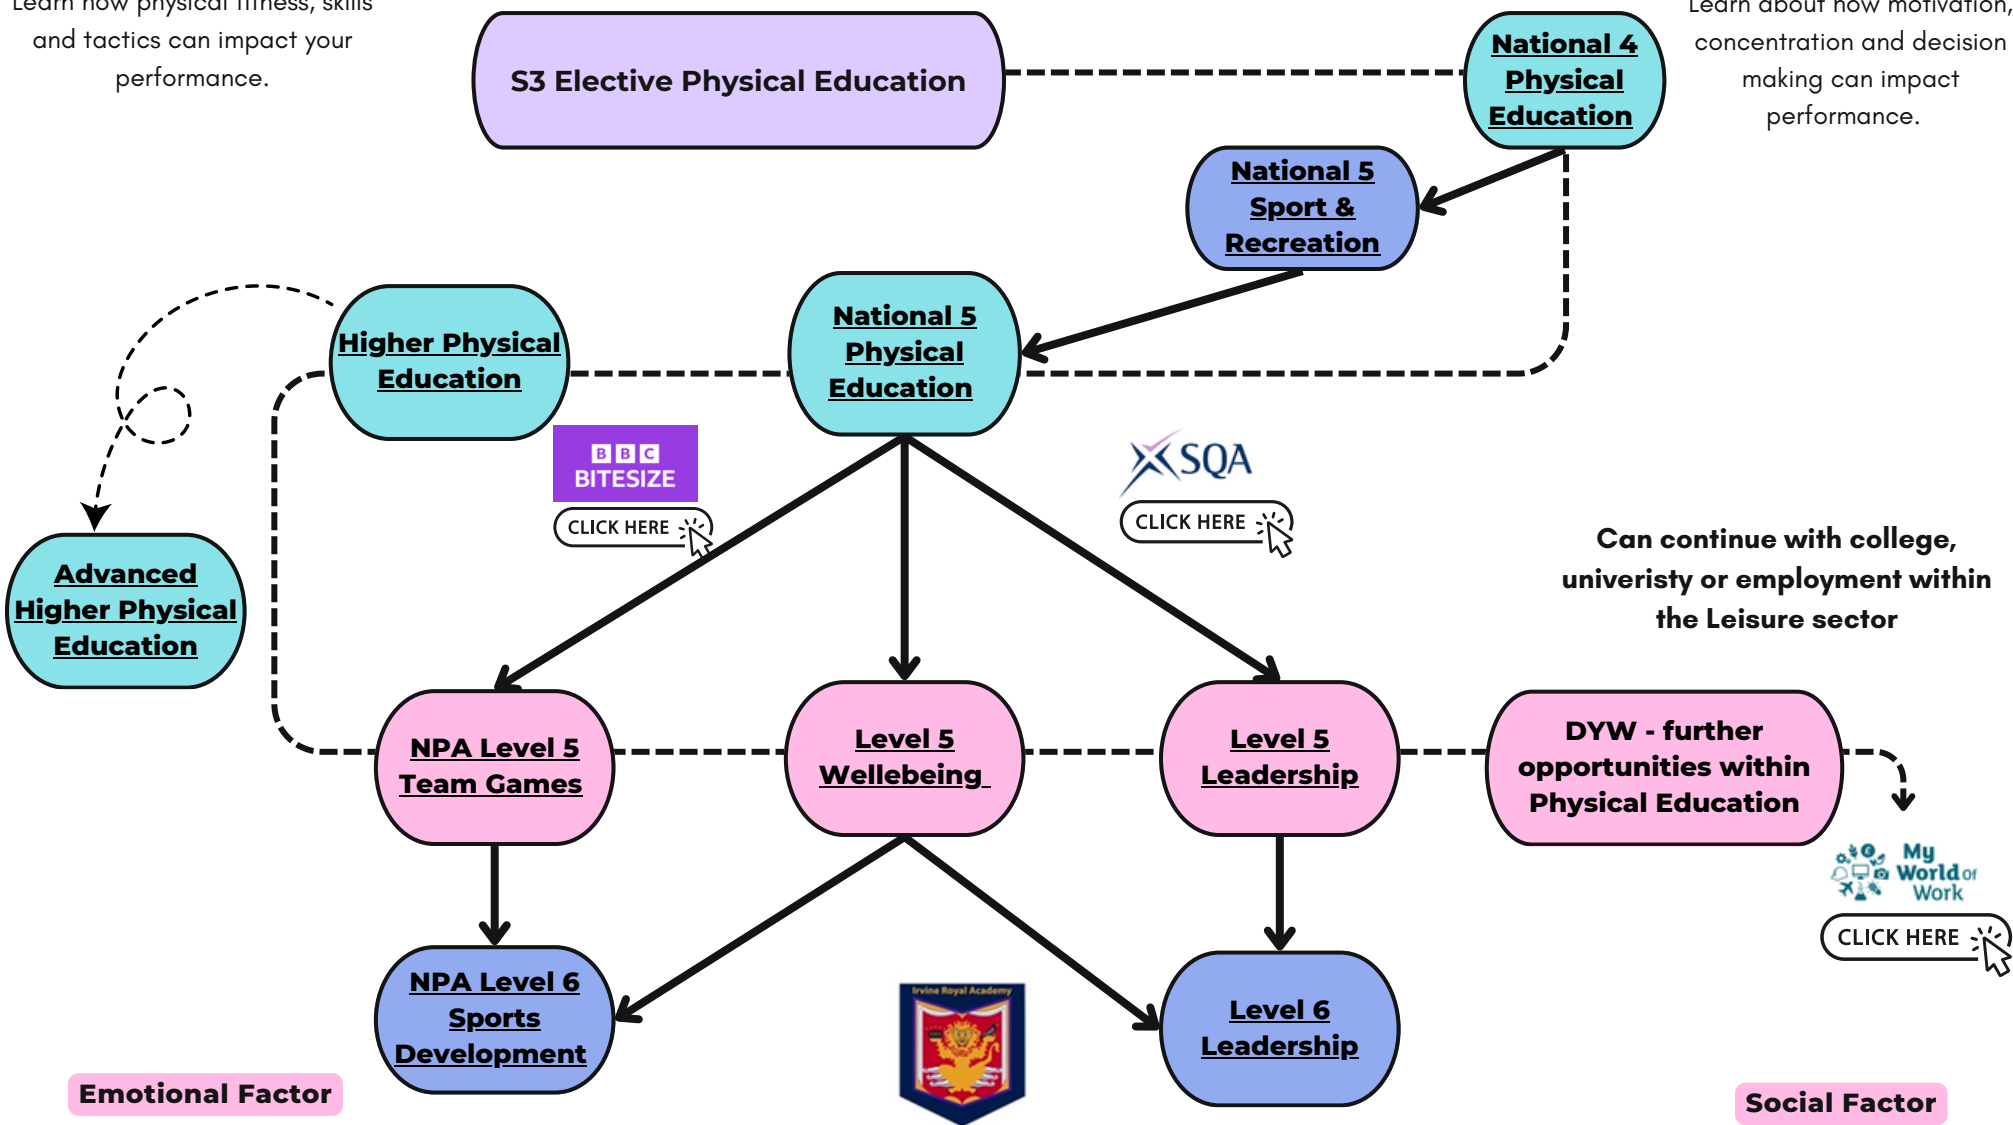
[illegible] physical fitness, skills and tactics can impact your performance.

S3 Elective Physical Education

National 4 Physical Education

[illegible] about how motivation, concentration and decision making can impact performance.

National 5 Sport & Recreation

Higher Physical Education

National 5 Physical Education

Advanced Higher Physical Education

BBC BITESIZE

CLICK HERE

SQA

CLICK HERE

Can continue with college, univeristy or employment within the Leisure sector

NPA Level 5 Team Games

Level 5 Wellebeing

Level 5 Leadership

DYW - further opportunities within Physical Education

My World of Work

CLICK HERE

NPA Level 6 Sports Development

Irvine Royal Academy

Level 6 Leadership

Emotional Factor

Social Factor